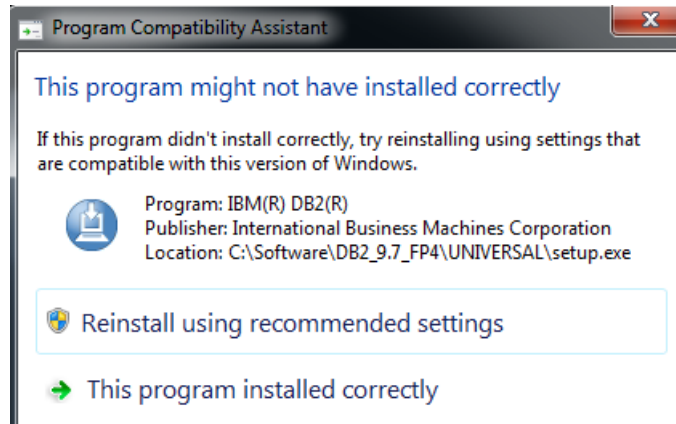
Program Compatibility Assistant

This program might not have installed correctly

If this program didn't install correctly, try reinstalling using settings that are compatible with this version of Windows.

Program: IBM(R) DB2(R)
Publisher: International Business Machines Corporation
Location: C:\Software\DB2_9.7_FP4\UNIVERSAL\setup.exe

Reinstall using recommended settings

This program installed correctly